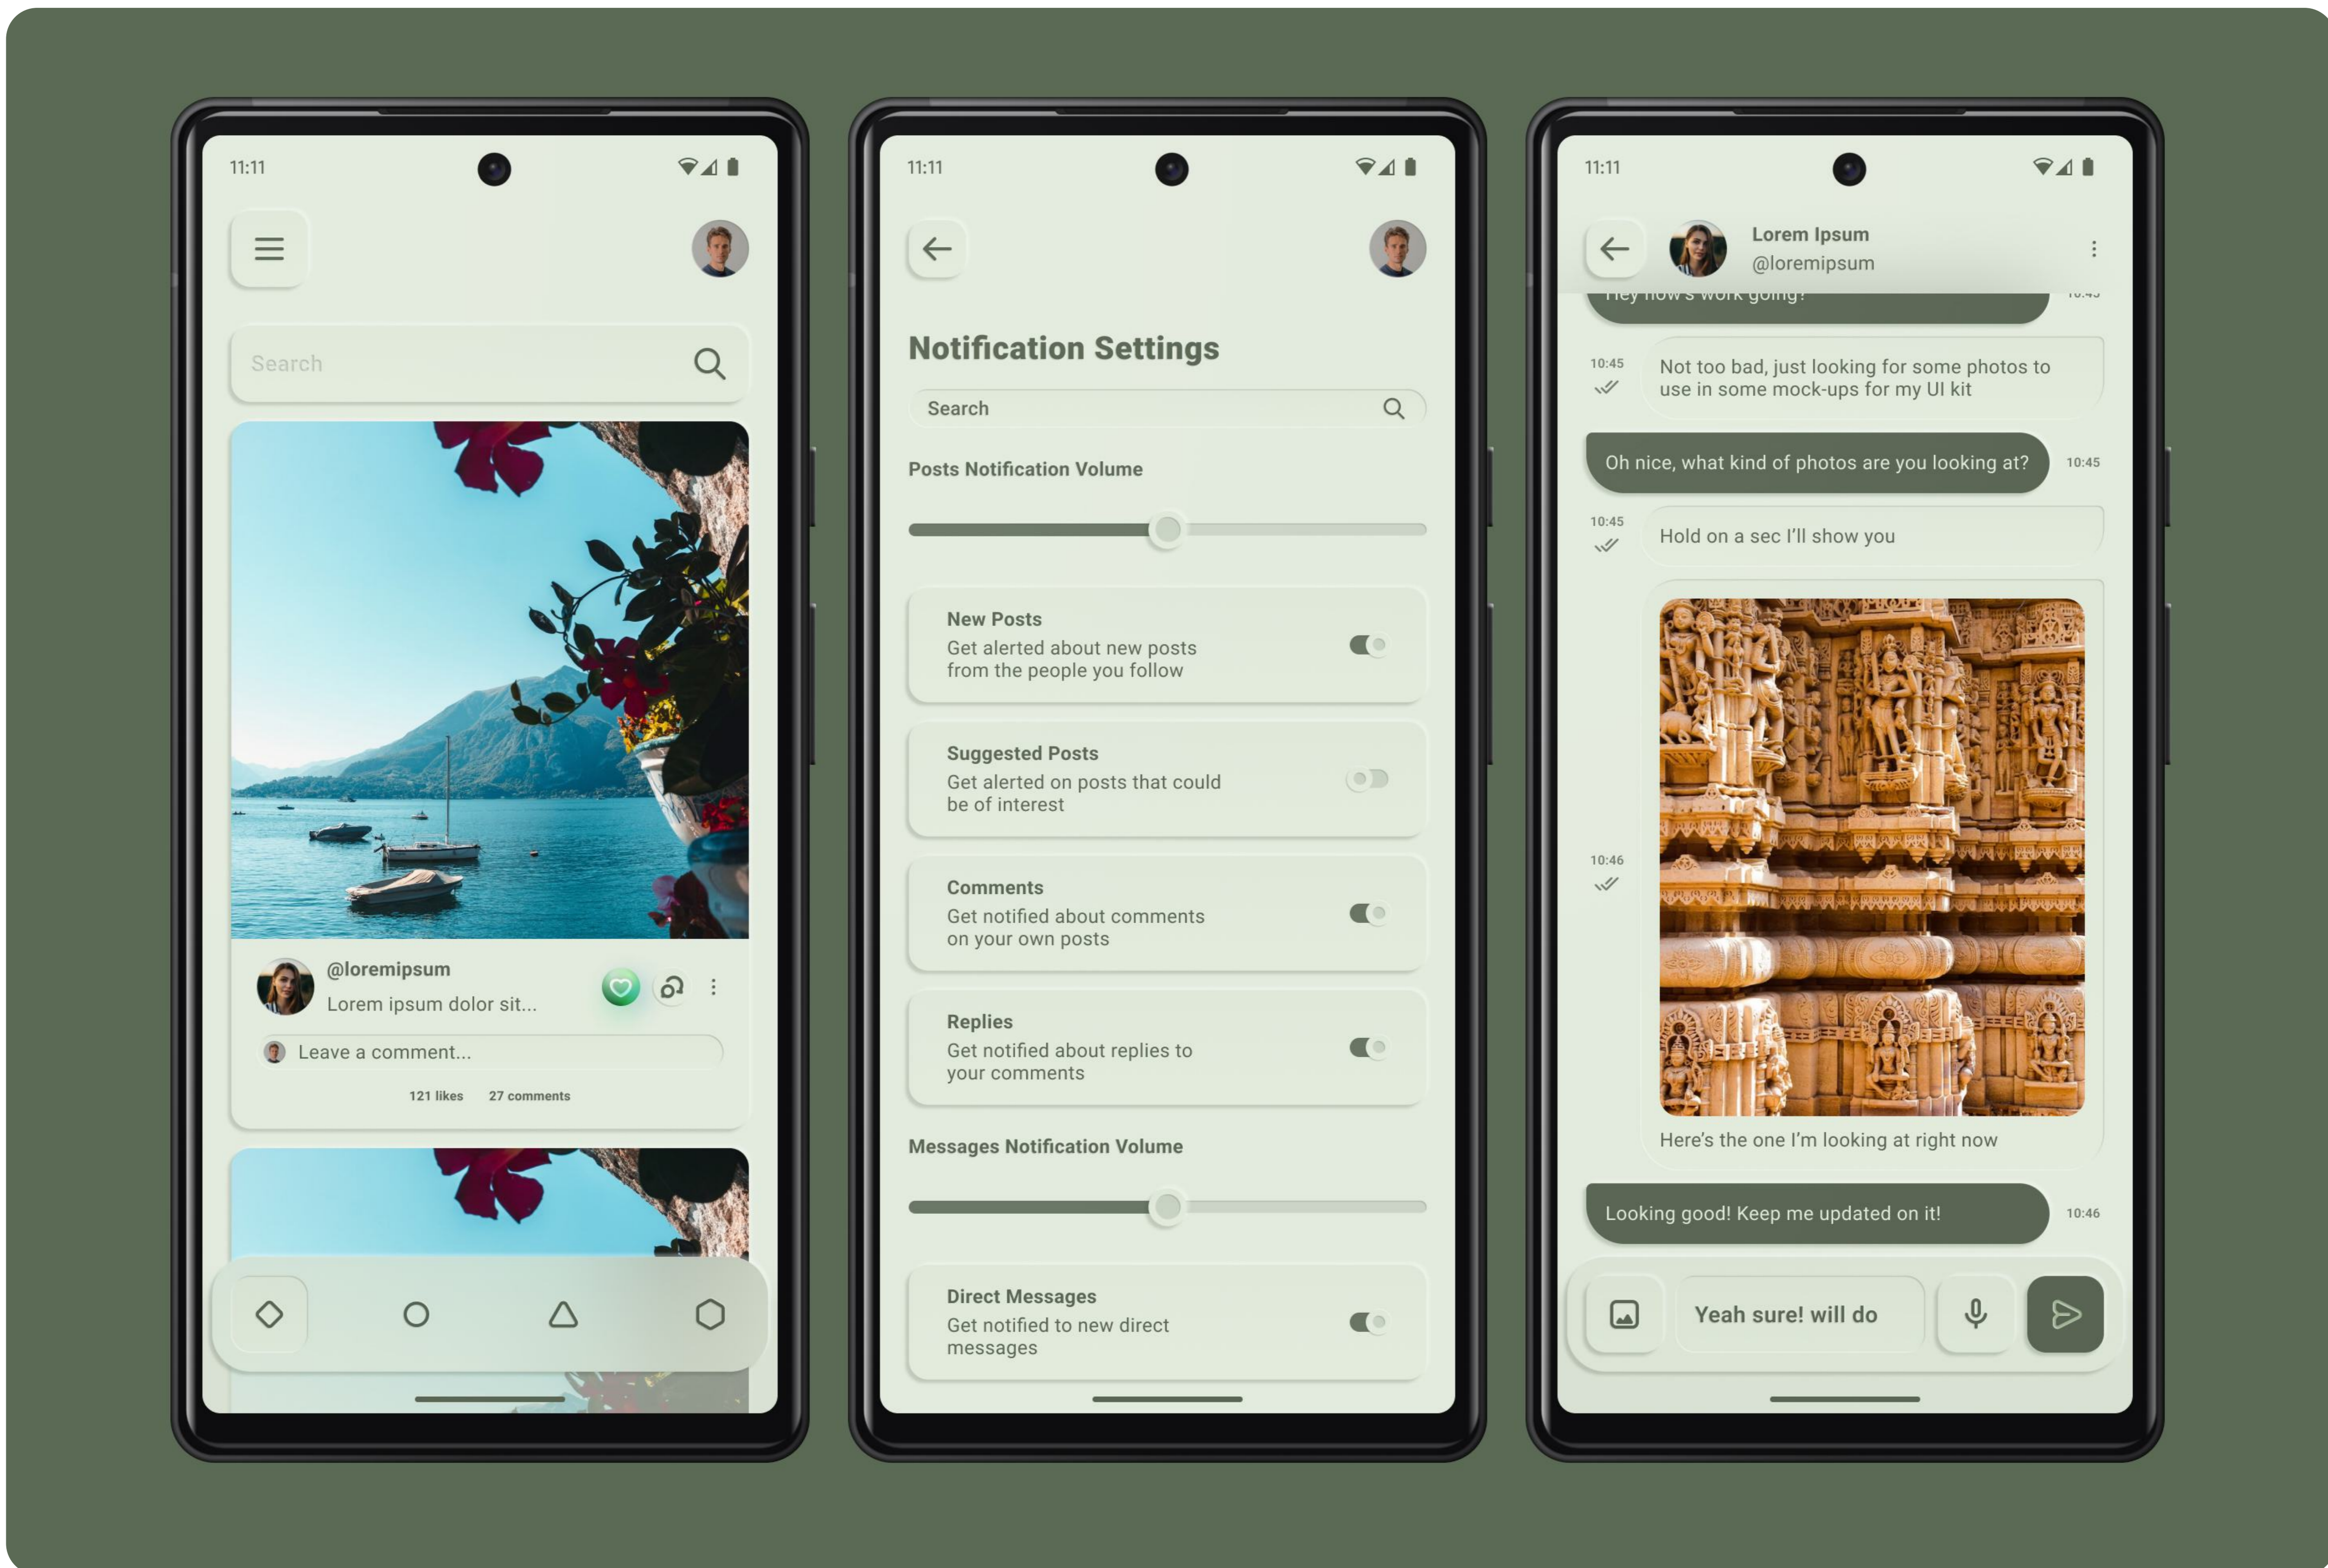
11:11

Search

@loremipsum
Lorem ipsum dolor sit...

Leave a comment...

121 likes 27 comments

11:11

Notification Settings

Search

Posts Notification Volume

New Posts
Get alerted about new posts from the people you follow

Suggested Posts
Get alerted on posts that could be of interest

Comments
Get notified about comments on your own posts

Replies
Get notified about replies to your comments

Messages Notification Volume

Direct Messages
Get notified to new direct messages

11:11

Lorem Ipsum
@loremipsum

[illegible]

10:45
Not too bad, just looking for some photos to use in some mock-ups for my UI kit

Oh nice, what kind of photos are you looking at? 10:45

10:45
Hold on a sec I'll show you

10:46
Here's the one I'm looking at right now

Looking good! Keep me updated on it! 10:46

Yeah sure! will do